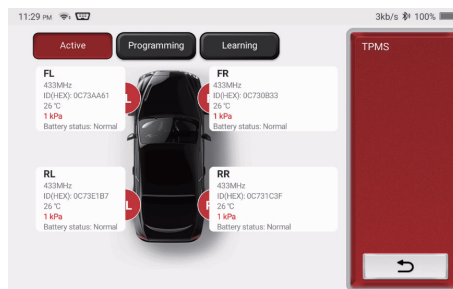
11:29 PM

3kb/s 100%

Active

Programming

Learning

TPMS

FL
433MHz
ID(HEX): 0C73AA61
26 ℃
1 kPa
Battery status: Normal

FR
433MHz
ID(HEX): 0C730B33
26 ℃
1 kPa
Battery status: Normal

RL
433MHz
ID(HEX): 0C73E1B7
26 ℃
1 kPa
Battery status: Normal

RR
433MHz
ID(HEX): 0C731C3F
26 ℃
1 kPa
Battery status: Normal